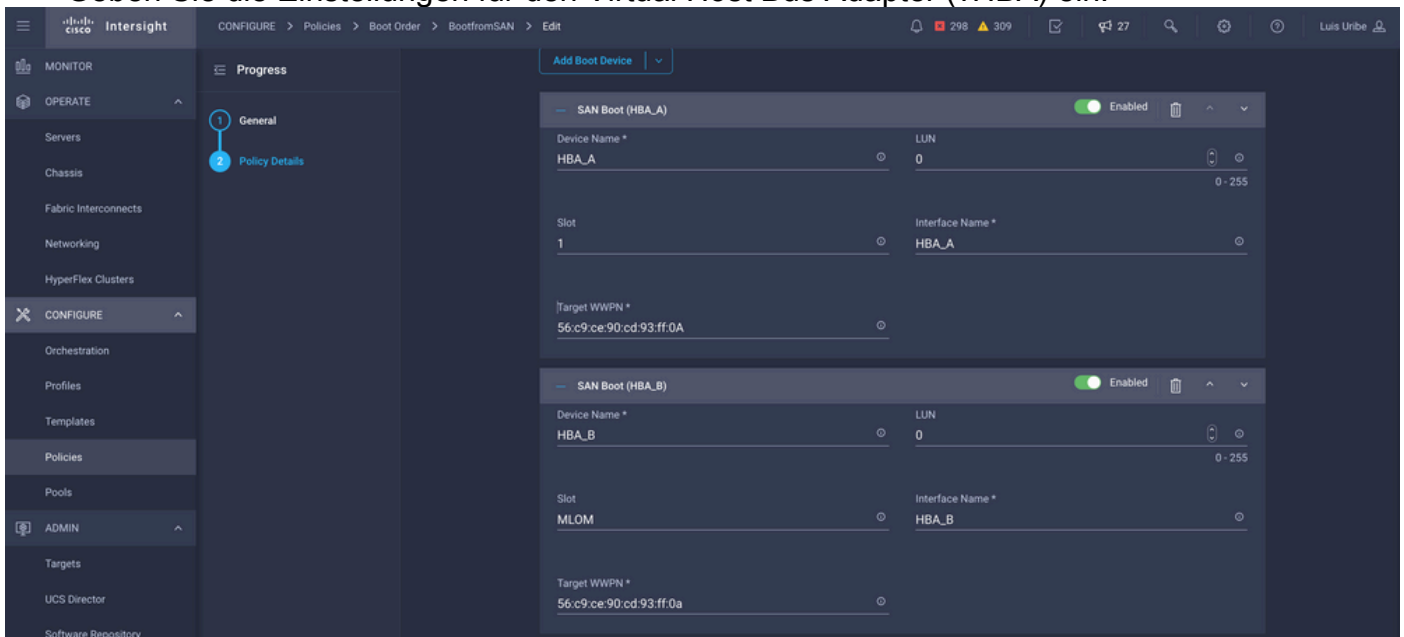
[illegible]

cisco Intersight

CONFIGURE > Policies > Boot Order > BootfromSAN > Edit

298 309 27

Luis Uribe

MONITOR

OPERATE

Servers

Chassis

Fabric Interconnects

Networking

HyperFlex Clusters

CONFIGURE

Orchestration

Profiles

Templates

Policies

Pools

ADMIN

Targets

UCS Director

Software Repository

Progress

1 General

2 Policy Details

Add Boot Device

SAN Boot (HBA_A)

Enabled

Device Name *

HBA_A

LUN

0

0 - 255

Slot

1

Interface Name *

HBA_A

Target WWPN *

56:c9:ce:90:cd:93:ff:0A

SAN Boot (HBA_B)

Enabled

Device Name *

HBA_B

LUN

0

0 - 255

Slot

MLOM

Interface Name *

HBA_B

Target WWPN *

56:c9:ce:90:cd:93:ff:0a